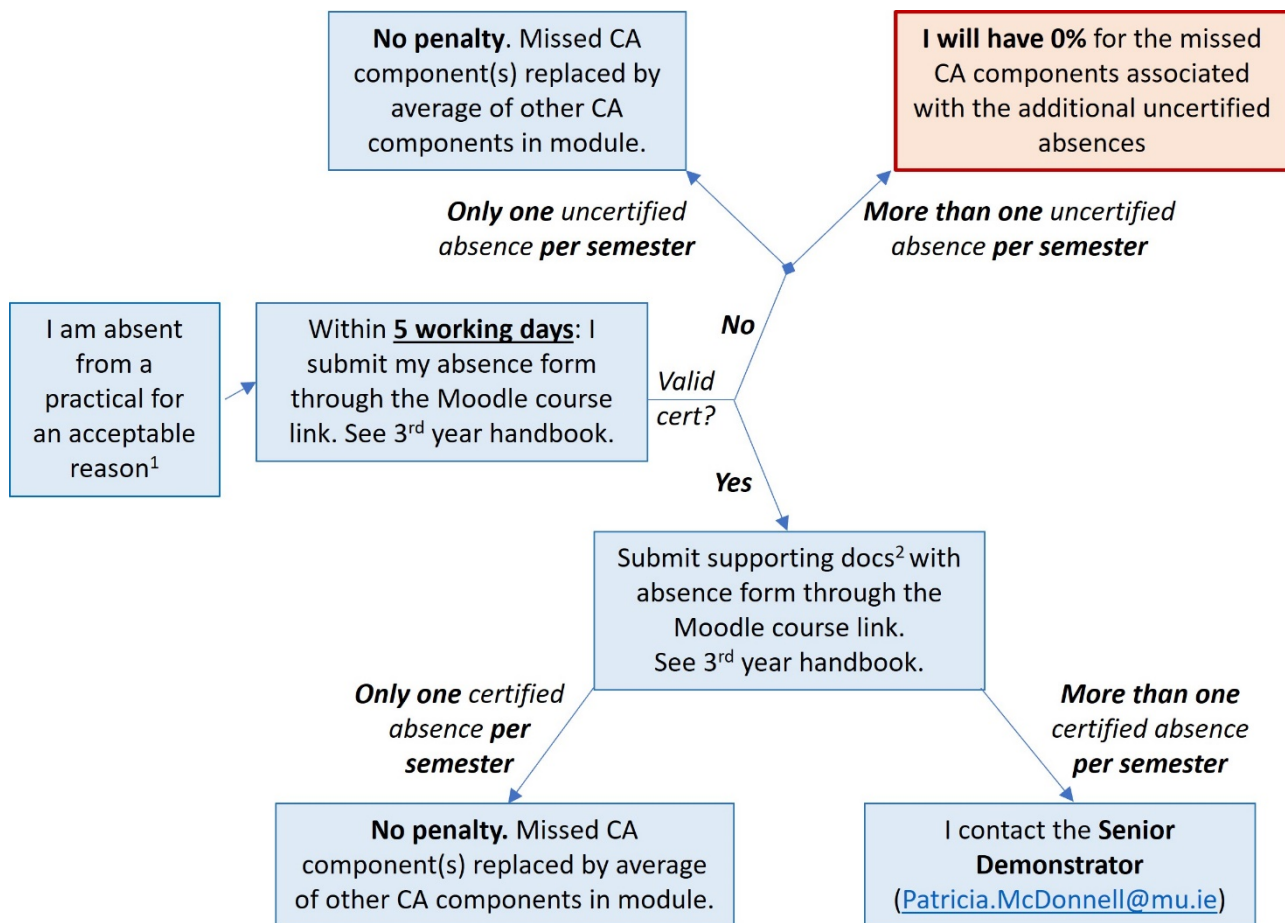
I am absent from a practical for an acceptable reason$^1$

Within 5 working days: I submit my absence form through the Moodle course link. See 3$^{rd}$ year handbook.

Valid cert?

No

Only one uncertified absence per semester

No penalty. Missed CA component(s) replaced by average of other CA components in module.

More than one uncertified absence per semester

I will have 0% for the missed CA components associated with the additional uncertified absences

Yes

Submit supporting docs$^2$ with absence form through the Moodle course link. See 3$^{rd}$ year handbook.

Only one certified absence per semester

No penalty. Missed CA component(s) replaced by average of other CA components in module.

More than one certified absence per semester

I contact the Senior Demonstrator (Patricia.McDonnell@mu.ie)